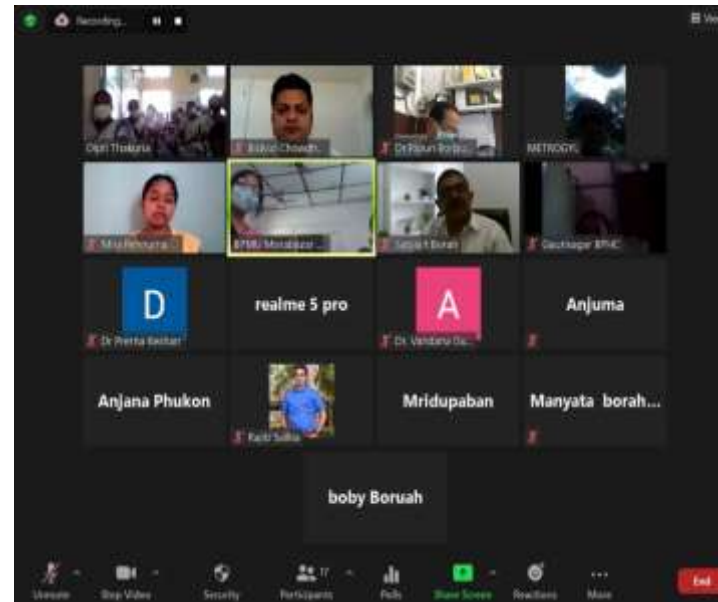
Recording...

Dipti Thakuria
Bidyut Chowdh...
Dr Bipun Bord...
METROGYL

Mira Rehman...
BPMU Morabaza...
Satyajit Borah
Gaurisagar BPHC

D
Dr Pretha Kechar

realme 5 pro

A
Dr. Vandana Go...

Anjuma

Anjana Phukon

Rabi Saikia

Mridupaban

Manyata borah...

boby Boruah

Unmute
Stop Video
Security
Participants 17
Polls
Share Screen
Reactions
More
End